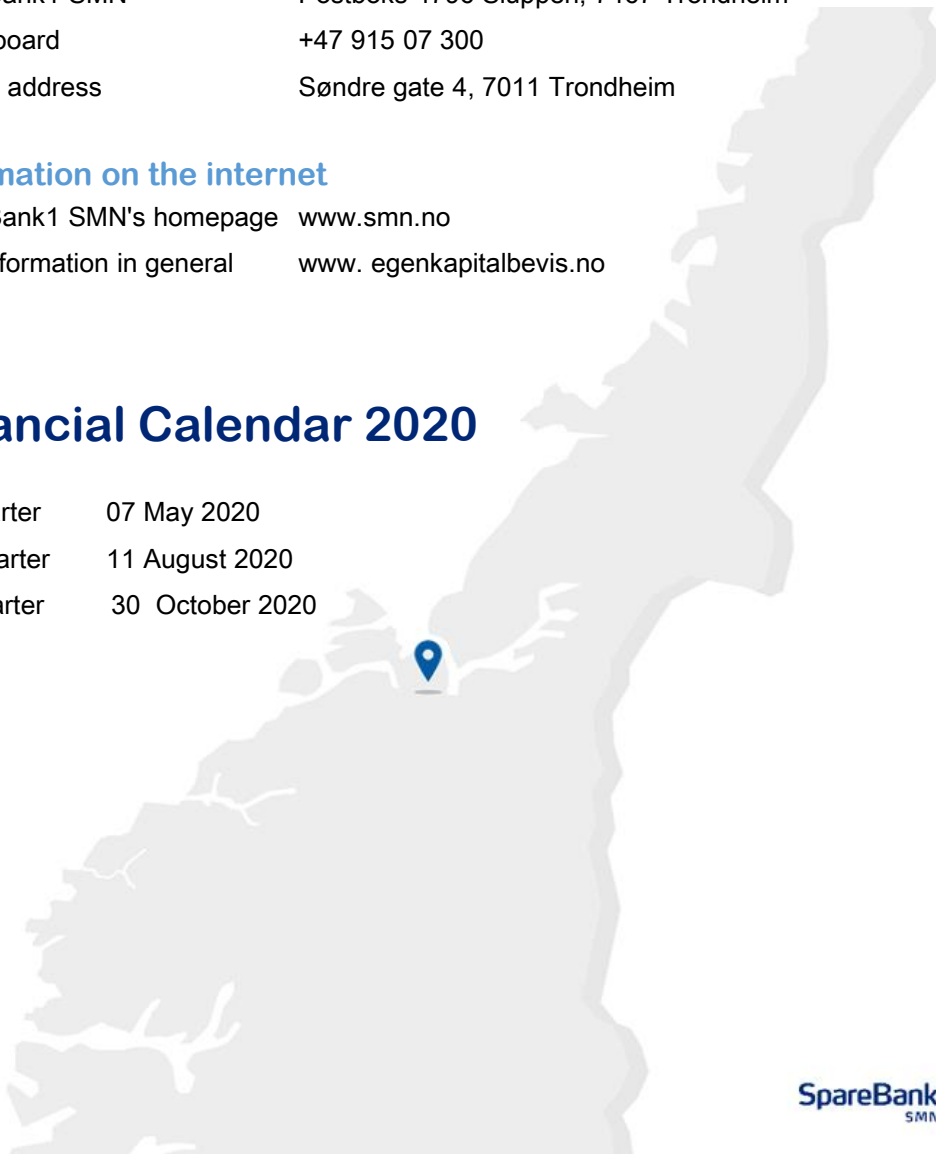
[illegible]ank1 SMN Postboks 4799 Sluppen, 7467 Trondheim
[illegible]board +47 915 07 300
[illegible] address Søndre gate 4, 7011 Trondheim

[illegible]mation on the internet
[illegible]ank1 SMN's homepage www.smn.no
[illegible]formation in general www. egenkapitalbevis.no

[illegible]ancial Calendar 2020

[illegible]rter 07 May 2020
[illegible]arter 11 August 2020
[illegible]arter 30 October 2020

SpareBank
SMN